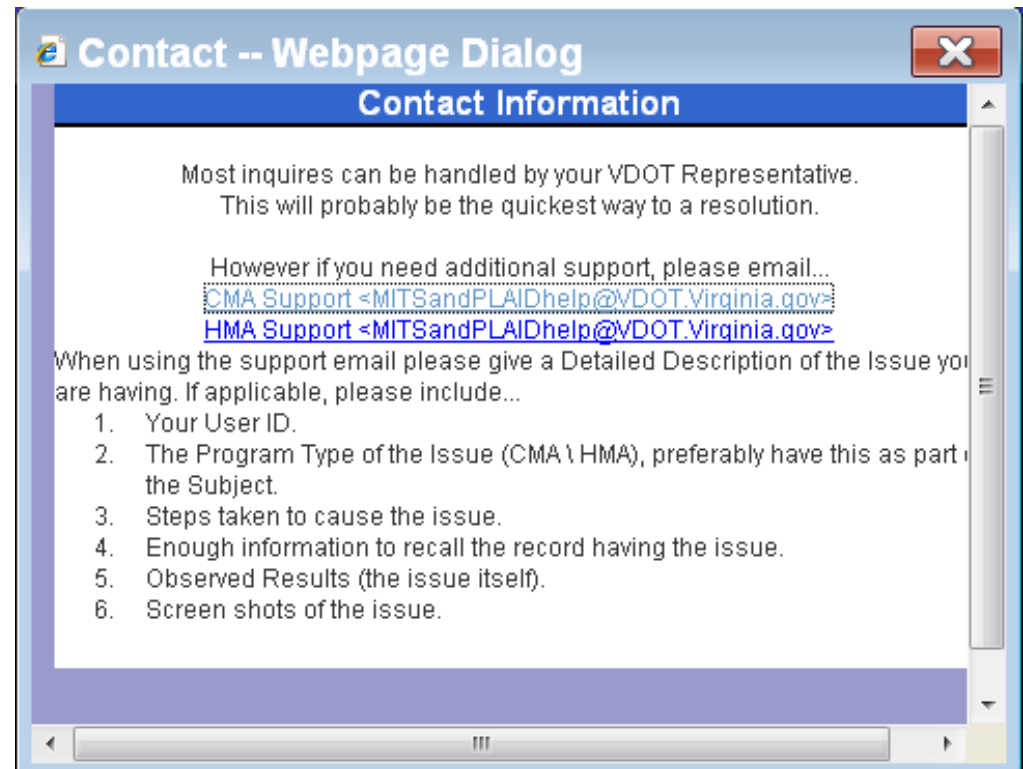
Contact -- Webpage Dialog

Contact Information

Most inquires can be handled by your VDOT Representative.
This will probably be the quickest way to a resolution.

However if you need additional support, please email...
CMA Support <MITSandPLAIDhelp@VDOT.Virginia.gov>
HMA Support <MITSandPLAIDhelp@VDOT.Virginia.gov>

When using the support email please give a Detailed Description of the Issue yo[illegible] are having. If applicable, please include...

1. Your User ID.
2. The Program Type of the Issue (CMA \ HMA), preferably have this as part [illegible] the Subject.
3. Steps taken to cause the issue.
4. Enough information to recall the record having the issue.
5. Observed Results (the issue itself).
6. Screen shots of the issue.